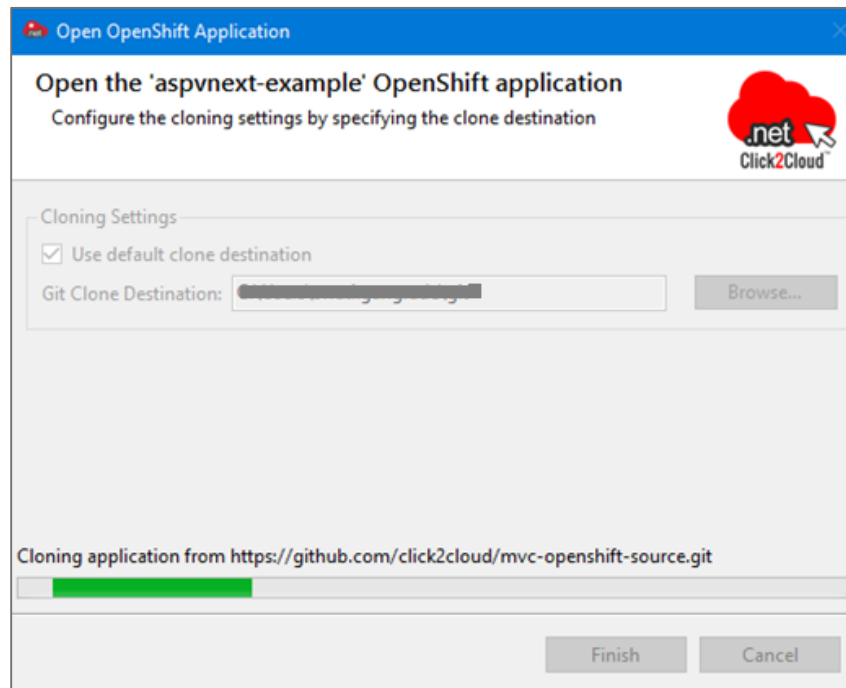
Open OpenShift Application

Open the 'aspvnext-example' OpenShift application

Configure the cloning settings by specifying the clone destination

.net
Click2Cloud™

Cloning Settings

Use default clone destination

Git Clone Destination: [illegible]

Browse...

Cloning application from https://github.com/click2cloud/mvc-openshift-source.git

Finish

Cancel